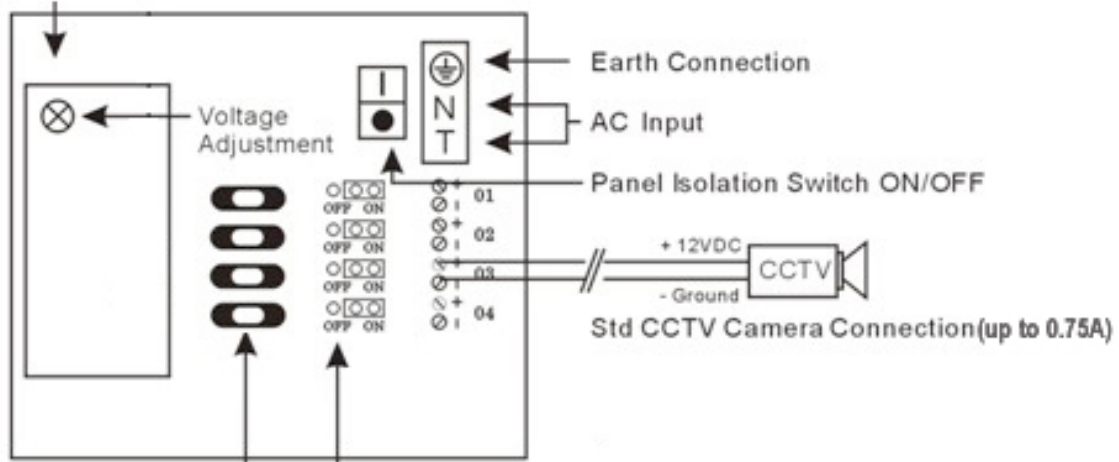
Voltage Adjustment

I

N
T

Earth Connection

AC Input

Panel Isolation Switch ON/OFF

OFF ON
OFF ON
OFF ON
OFF ON

+ 01
-
+ 02
-
+ 03
-
+ 04
-

+ 12VDC
- Ground
CCTV

Std CCTV Camera Connection(up to 0.75A)